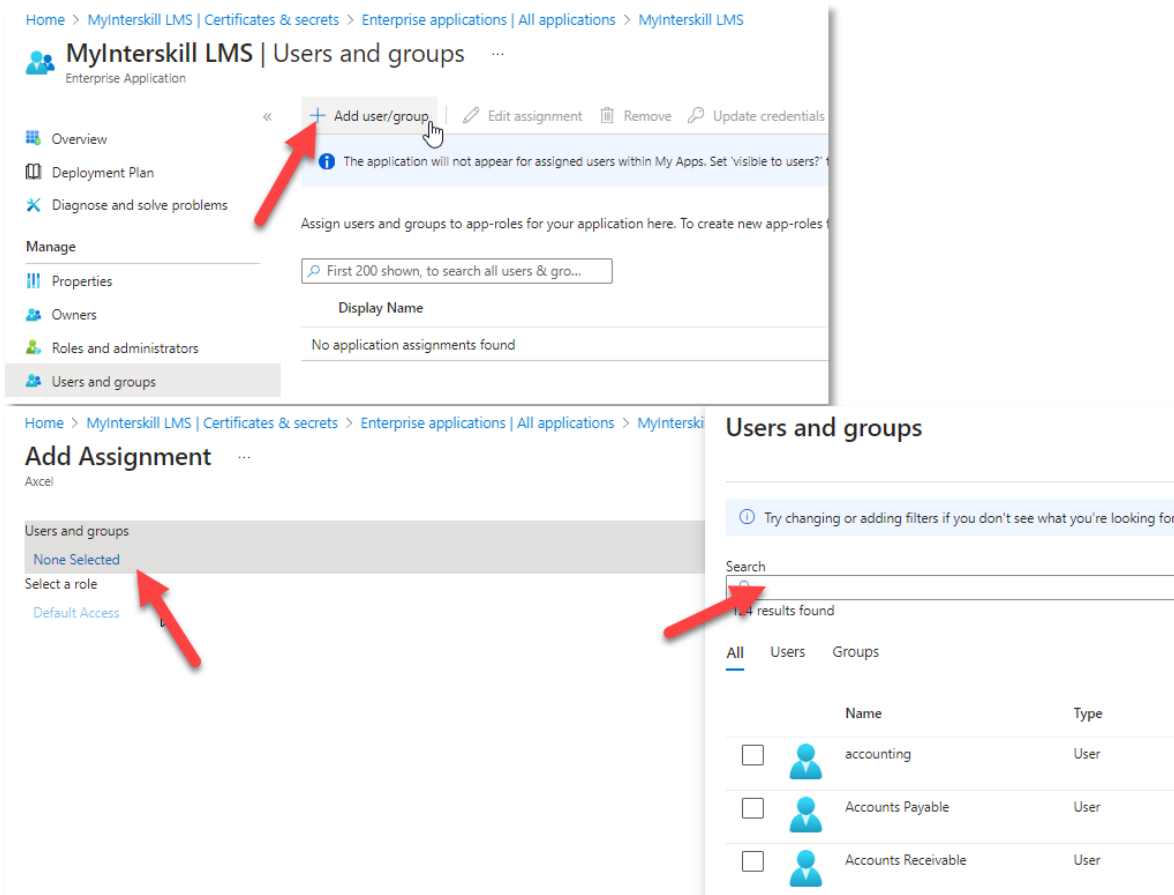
Home > MyInterskill LMS | Certificates & secrets > Enterprise applications | All applications > MyInterskill LMS

MyInterskill LMS | Users and groups ...
Enterprise Application

«

Overview
Deployment Plan
Diagnose and solve problems
Manage
Properties
Owners
Roles and administrators
Users and groups

+ Add user/group | Edit assignment | Remove | Update credentials

The application will not appear for assigned users within My Apps. Set 'visible to users?' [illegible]

Assign users and groups to app-roles for your application here. To create new app-roles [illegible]

First 200 shown, to search all users & gro...

Display Name
No application assignments found

Home > MyInterskill LMS | Certificates & secrets > Enterprise applications | All applications > MyInterski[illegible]

Add Assignment ...
Axcel

Users and groups
None Selected
Select a role
Default Access

Users and groups

Try changing or adding filters if you don't see what you're looking fo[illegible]

Search

1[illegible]4 results found

All Users Groups

| | Name | Type |
|---|---|---|
| | accounting | User |
| | Accounts Payable | User |
| | Accounts Receivable | User |